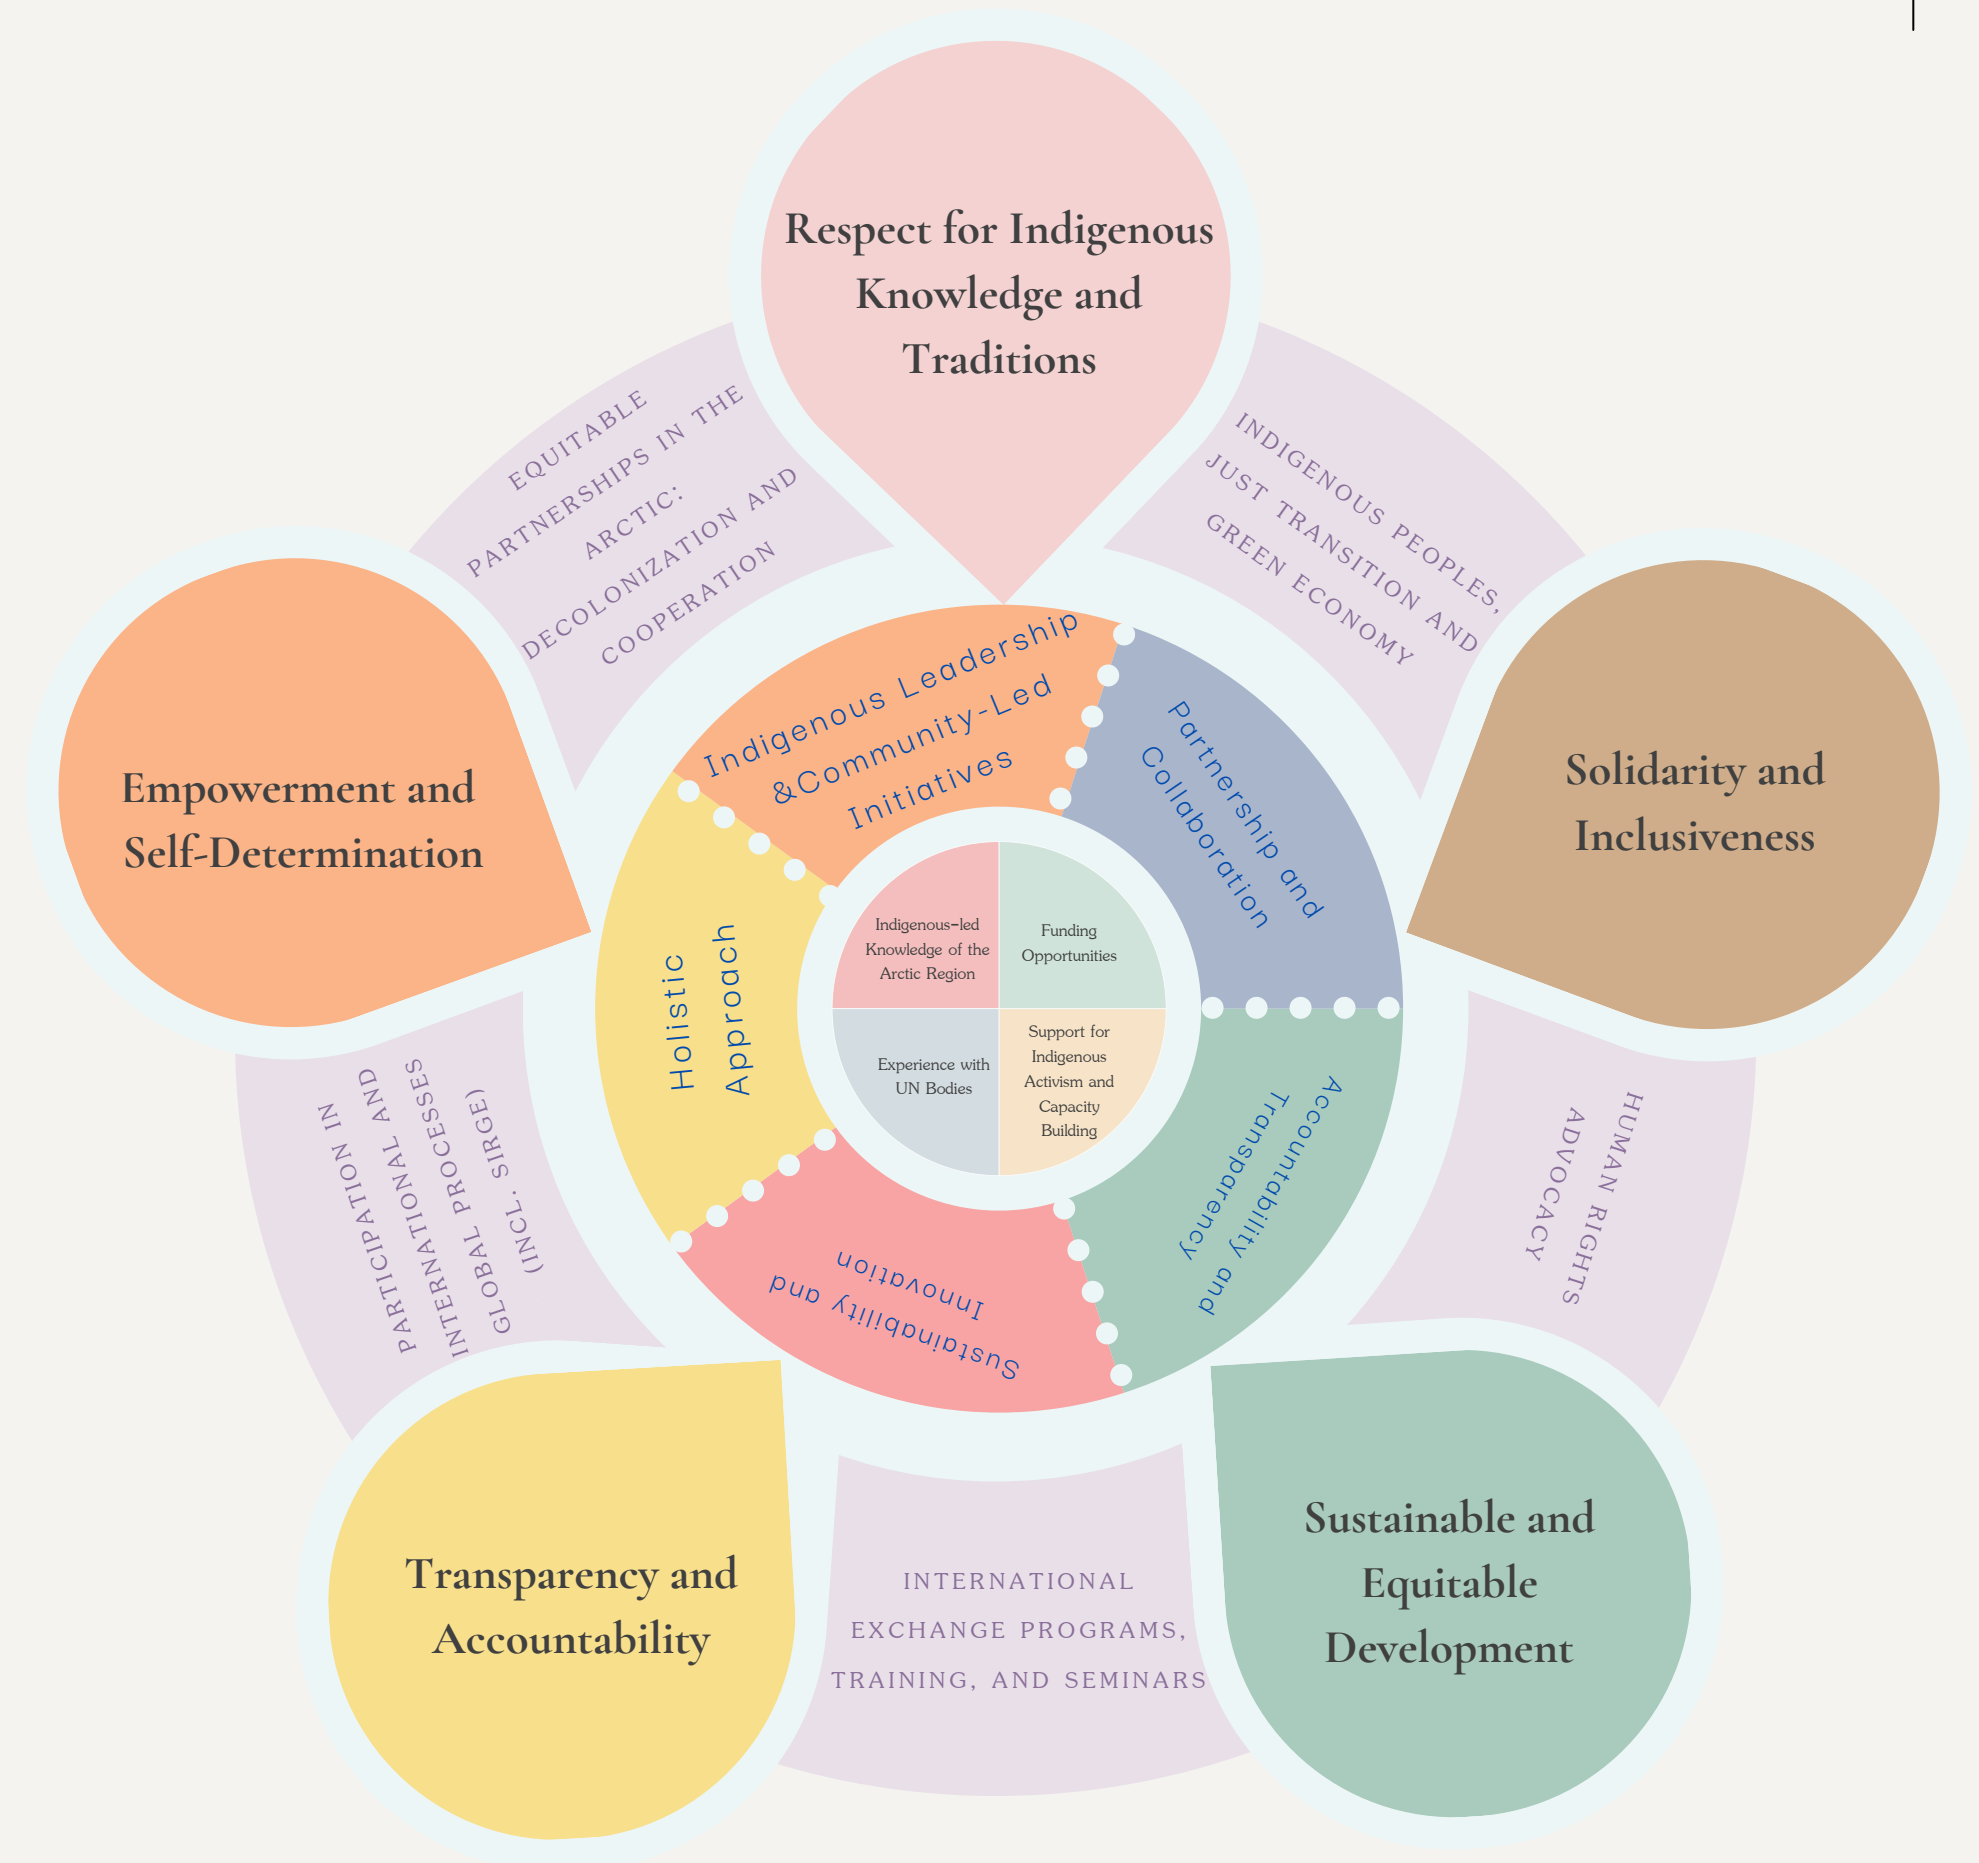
Respect for Indigenous Knowledge and Traditions

EQUITABLE PARTNERSHIPS IN THE ARCTIC: DECOLONIZATION AND COOPERATION

INDIGENOUS PEOPLES, JUST TRANSITION AND GREEN ECONOMY

Empowerment and Self-Determination

Solidarity and Inclusiveness

Indigenous Leadership &Community-Led Initiatives

Partnership and Collaboration

Holistic Approach

Accountability and Transparency

Sustainability and Innovation

Indigenous-led Knowledge of the Arctic Region

Funding Opportunities

Experience with UN Bodies

Support for Indigenous Activism and Capacity Building

PARTICIPATION IN INTERNATIONAL AND INTERNATIONAL PROCESSES GLOBAL SIRGE) (INCL.

HUMAN RIGHTS ADVOCACY

Transparency and Accountability

INTERNATIONAL EXCHANGE PROGRAMS, TRAINING, AND SEMINARS

Sustainable and Equitable Development